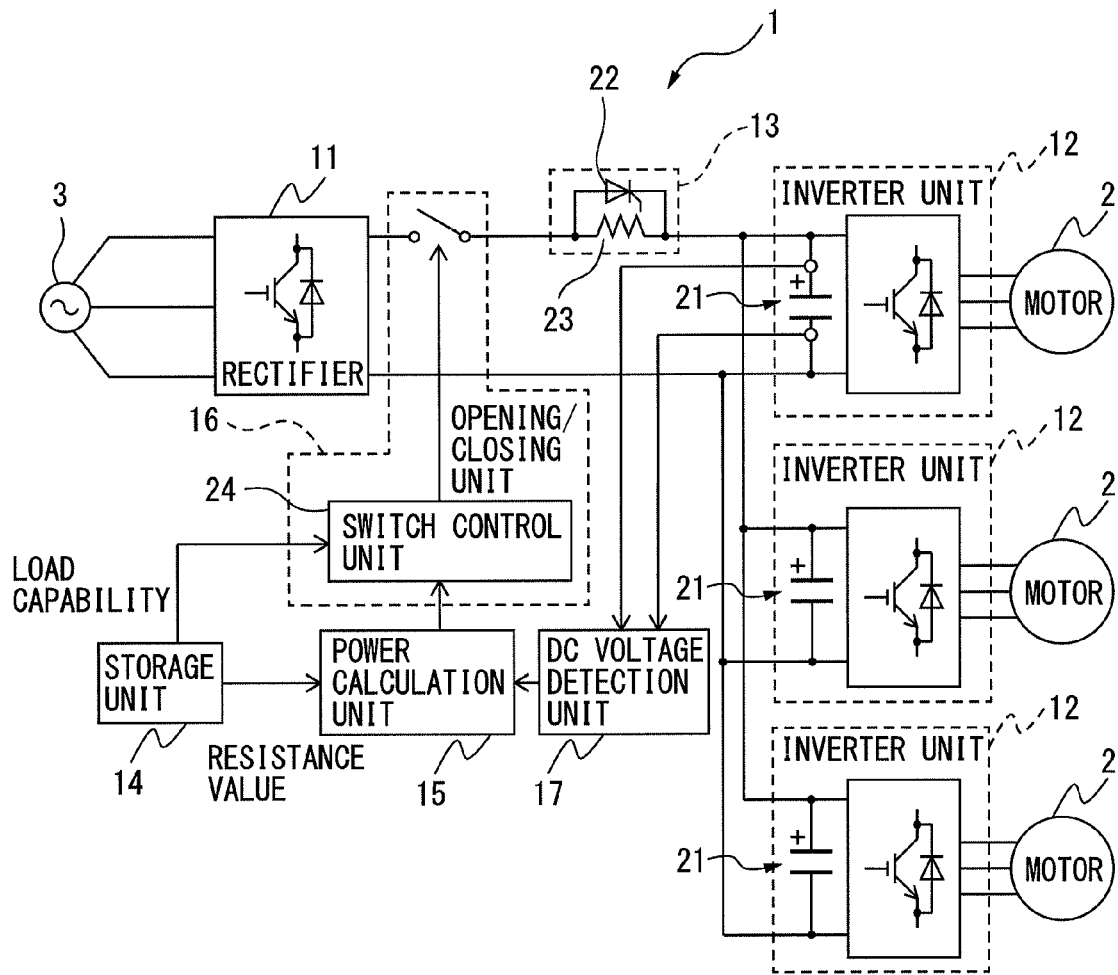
1
22
13
11
12
INVERTER UNIT
2
3
MOTOR
21
23
RECTIFIER
16
OPENING/CLOSING UNIT
12
INVERTER UNIT
24
SWITCH CONTROL UNIT
2
LOAD CAPABILITY
21
MOTOR
STORAGE UNIT
POWER CALCULATION UNIT
DC VOLTAGE DETECTION UNIT
RESISTANCE VALUE
12
14
15
17
INVERTER UNIT
2
21
MOTOR